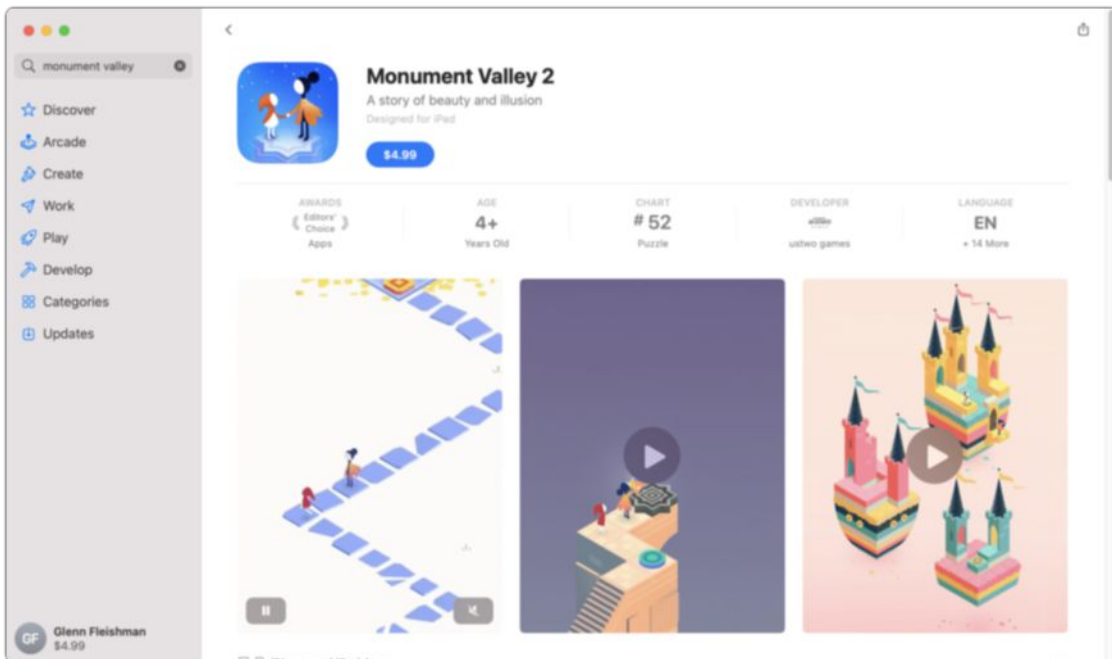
monument valley

Discover
Arcade
Create
Work
Play
Develop
Categories
Updates

GF Glenn Fleishman
$4.99

Monument Valley 2
A story of beauty and illusion
Designed for iPad
$4.99

AWARDS
Editors' Choice
Apps

AGE
4+
Years Old

CHART
# 52
Puzzle

DEVELOPER
ustwo games

LANGUAGE
EN
+ 14 More